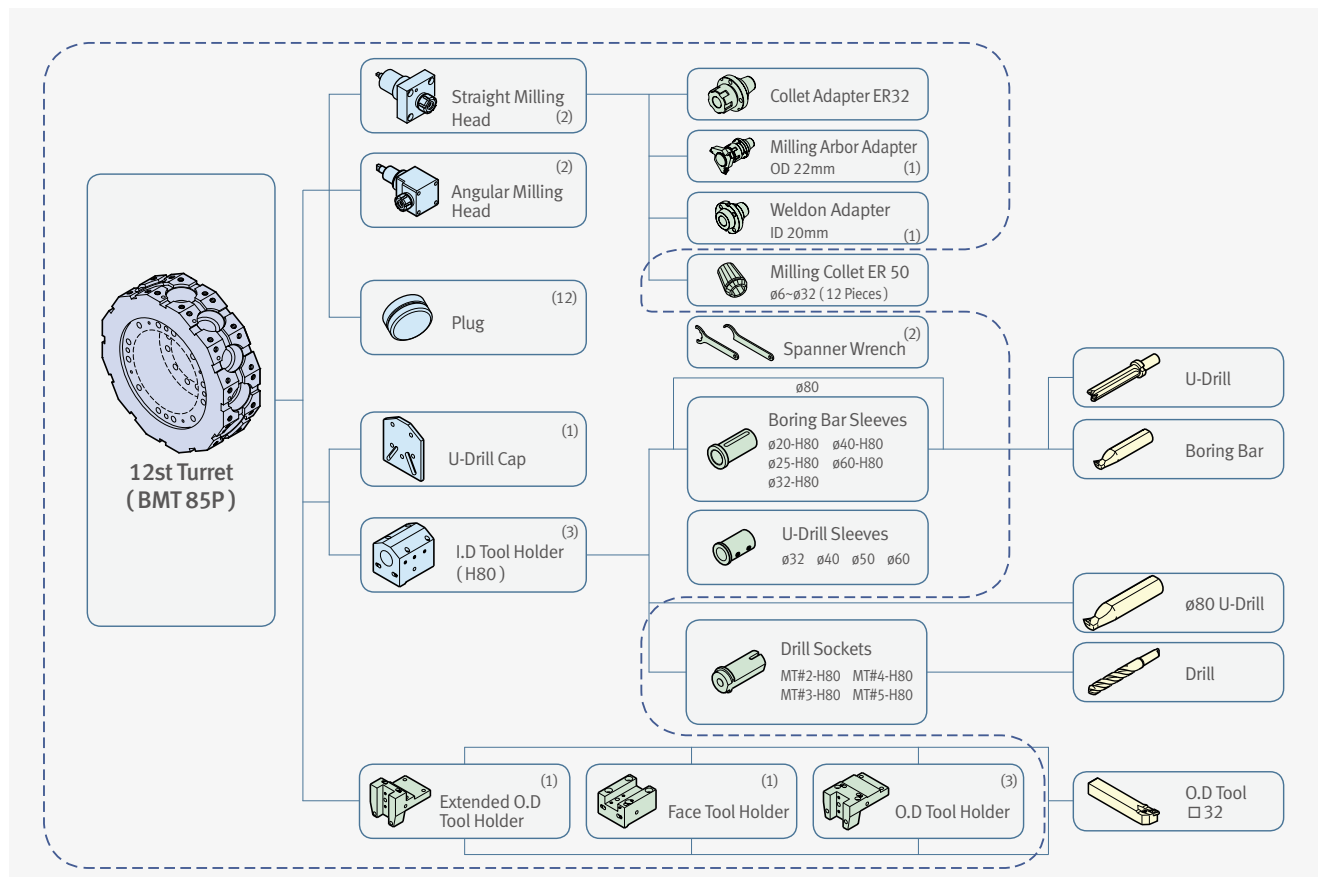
12st Turret
( BMT 85P )

Straight Milling Head (2)

(2) Angular Milling Head

(12) Plug

(1) U-Drill Cap

(3) I.D Tool Holder ( H80 )

Collet Adapter ER32

Milling Arbor Adapter OD 22mm (1)

Weldon Adapter ID 20mm (1)

Milling Collet ER 50 ø6~ø32 ( 12 Pieces )

Spanner Wrench (2)

ø80

Boring Bar Sleeves
ø20-H80 ø40-H80
ø25-H80 ø60-H80
ø32-H80

U-Drill Sleeves
ø32 ø40 ø50 ø60

Drill Sockets
MT#2-H80 MT#4-H80
MT#3-H80 MT#5-H80

U-Drill

Boring Bar

ø80 U-Drill

Drill

(1) Extended O.D Tool Holder

(1) Face Tool Holder

(3) O.D Tool Holder

O.D Tool □32